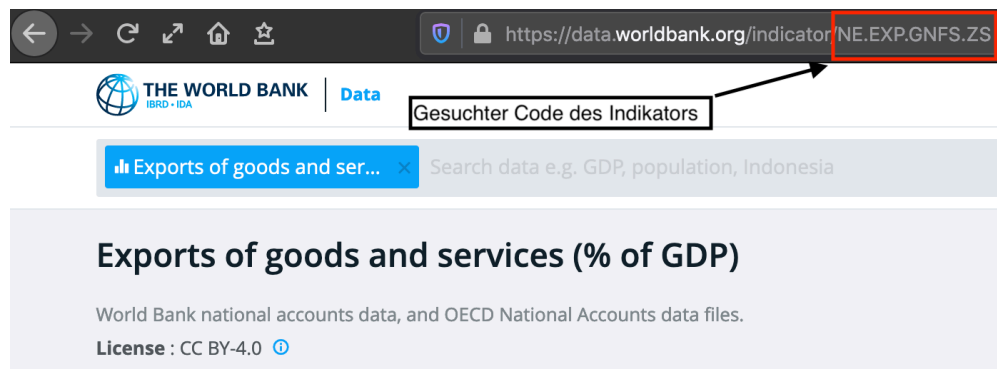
https://data.worldbank.org/indicator/NE.EXP.GNFS.ZS

THE WORLD BANK
IBRD • IDA

Data

Gesuchter Code des Indikators

Exports of goods and ser... ×

Search data e.g. GDP, population, Indonesia

Exports of goods and services (% of GDP)

World Bank national accounts data, and OECD National Accounts data files.

License : CC BY-4.0